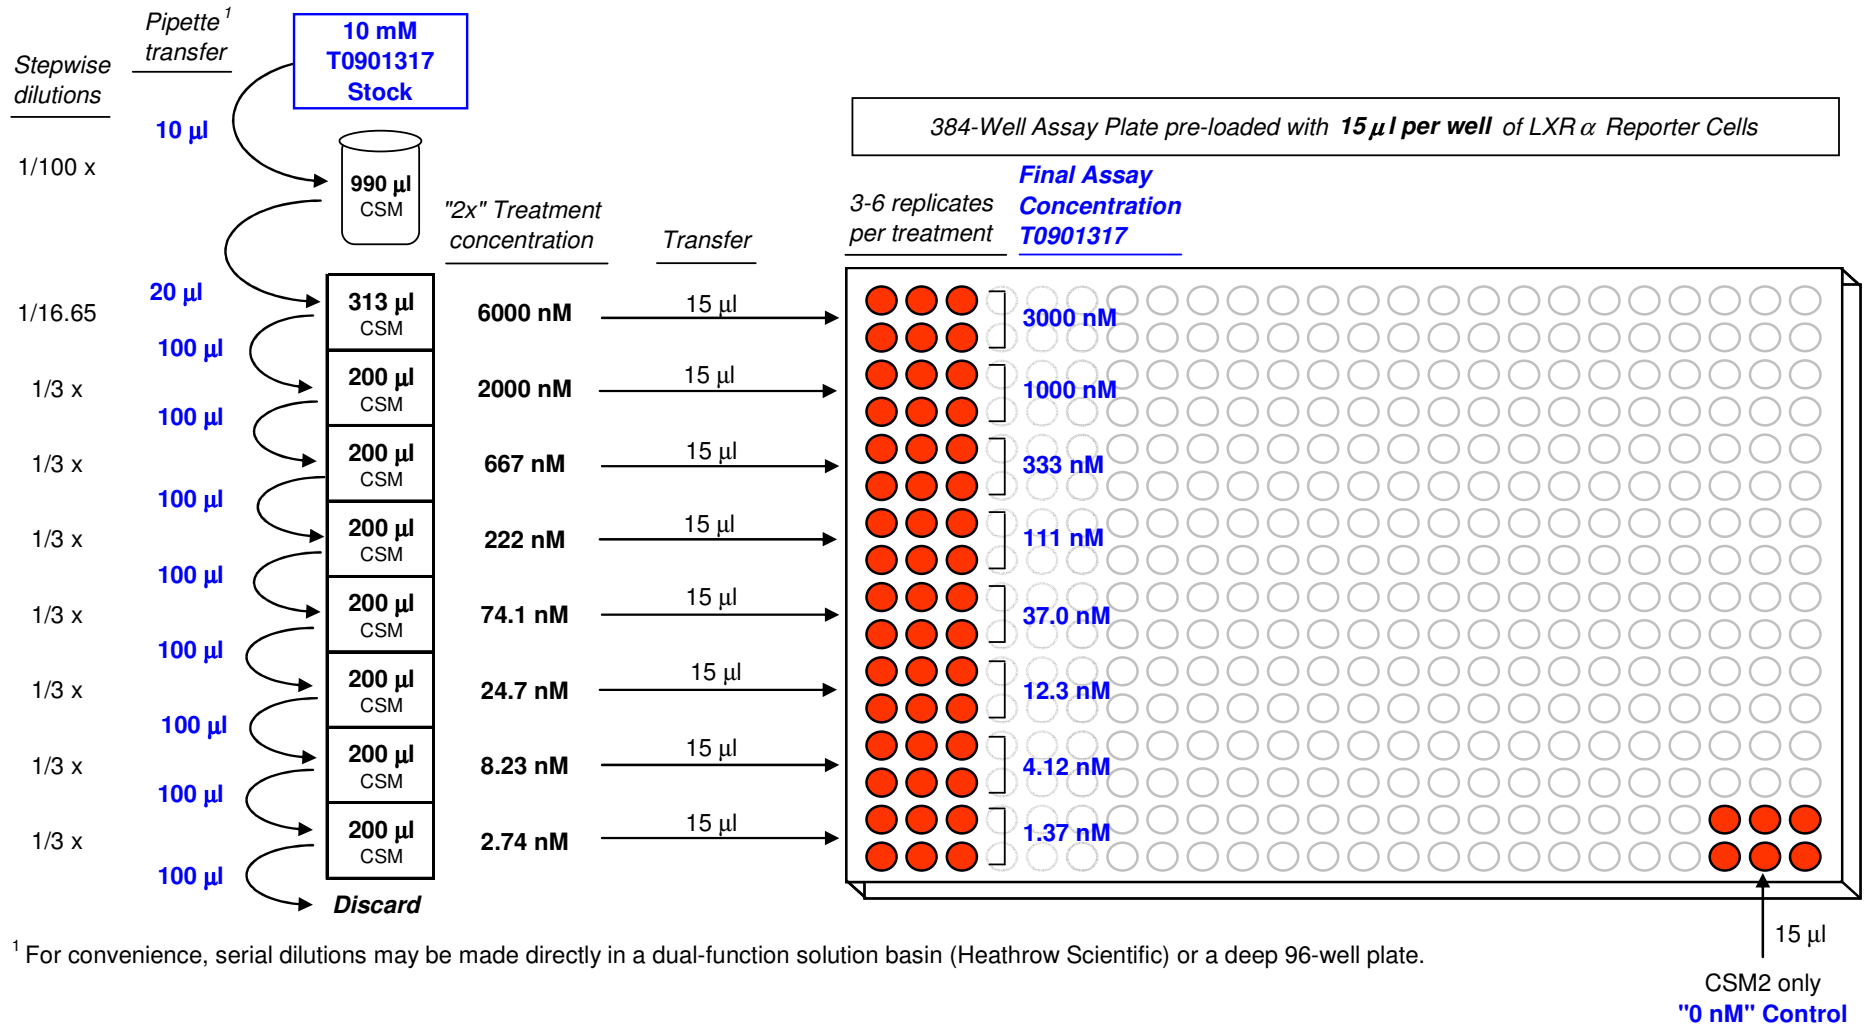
Stepwise dilutions

Pipette $^1$ transfer

10 mM T0901317 Stock

10 µl

1/100 x

990 µl CSM

"2x" Treatment concentration

Transfer

384-Well Assay Plate pre-loaded with **15 µl per well** of LXR $\alpha$ Reporter Cells

3-6 replicates per treatment

Final Assay Concentration T0901317

20 µl

1/16.65

313 µl CSM

6000 nM

15 µl

3000 nM

100 µl

1/3 x

200 µl CSM

2000 nM

15 µl

1000 nM

100 µl

1/3 x

200 µl CSM

667 nM

15 µl

333 nM

100 µl

1/3 x

200 µl CSM

222 nM

15 µl

111 nM

100 µl

1/3 x

200 µl CSM

74.1 nM

15 µl

37.0 nM

100 µl

1/3 x

200 µl CSM

24.7 nM

15 µl

12.3 nM

100 µl

1/3 x

200 µl CSM

8.23 nM

15 µl

4.12 nM

100 µl

1/3 x

200 µl CSM

2.74 nM

15 µl

1.37 nM

100 µl

Discard

15 µl

CSM2 only
"0 nM" Control

$^1$ For convenience, serial dilutions may be made directly in a dual-function solution basin (Heathrow Scientific) or a deep 96-well plate.